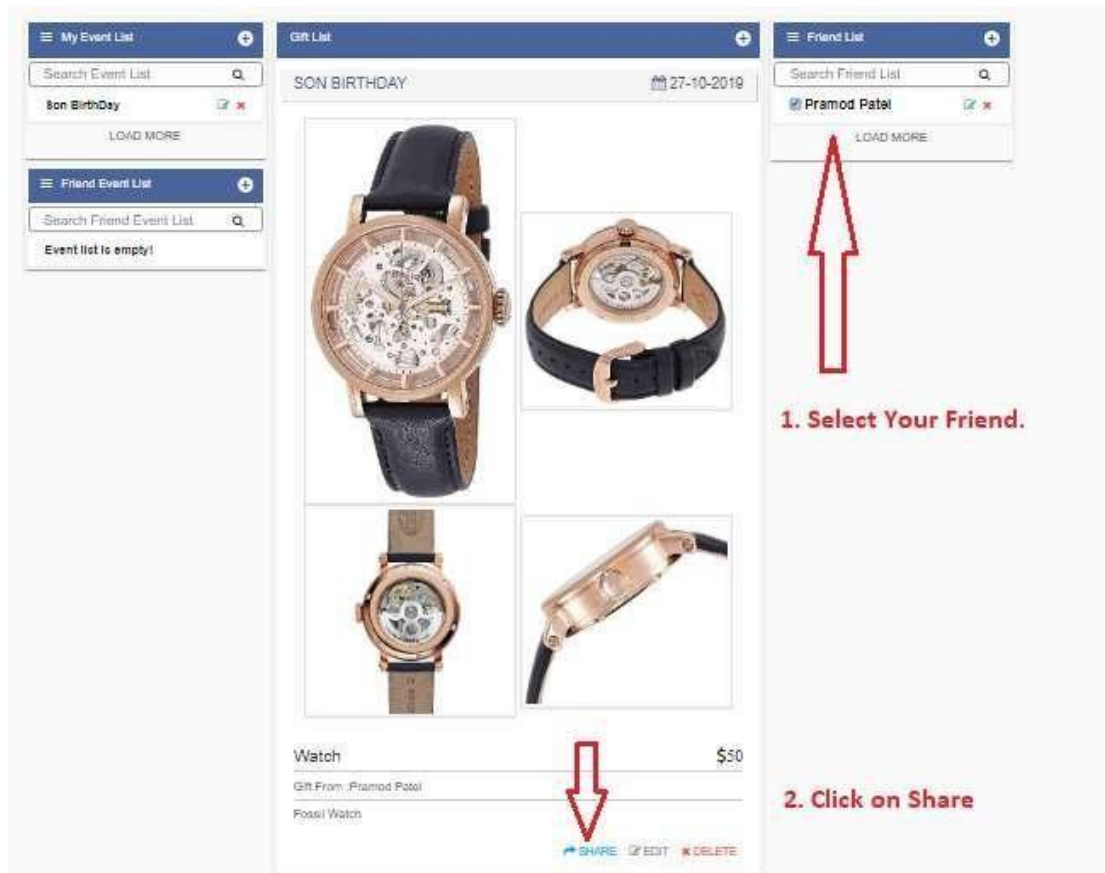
My Event List

Search Event List

Son BirthDay

LOAD MORE

Friend Event List

Search Friend Event List

Event list is empty!

Gift List

SON BIRTHDAY

27-10-2019

Watch

$50

Gift From :Pramod Patel

Fossil Watch

SHARE EDIT DELETE

2. Click on Share

Friend List

Search Friend List

Pramod Patel

LOAD MORE

1. Select Your Friend.